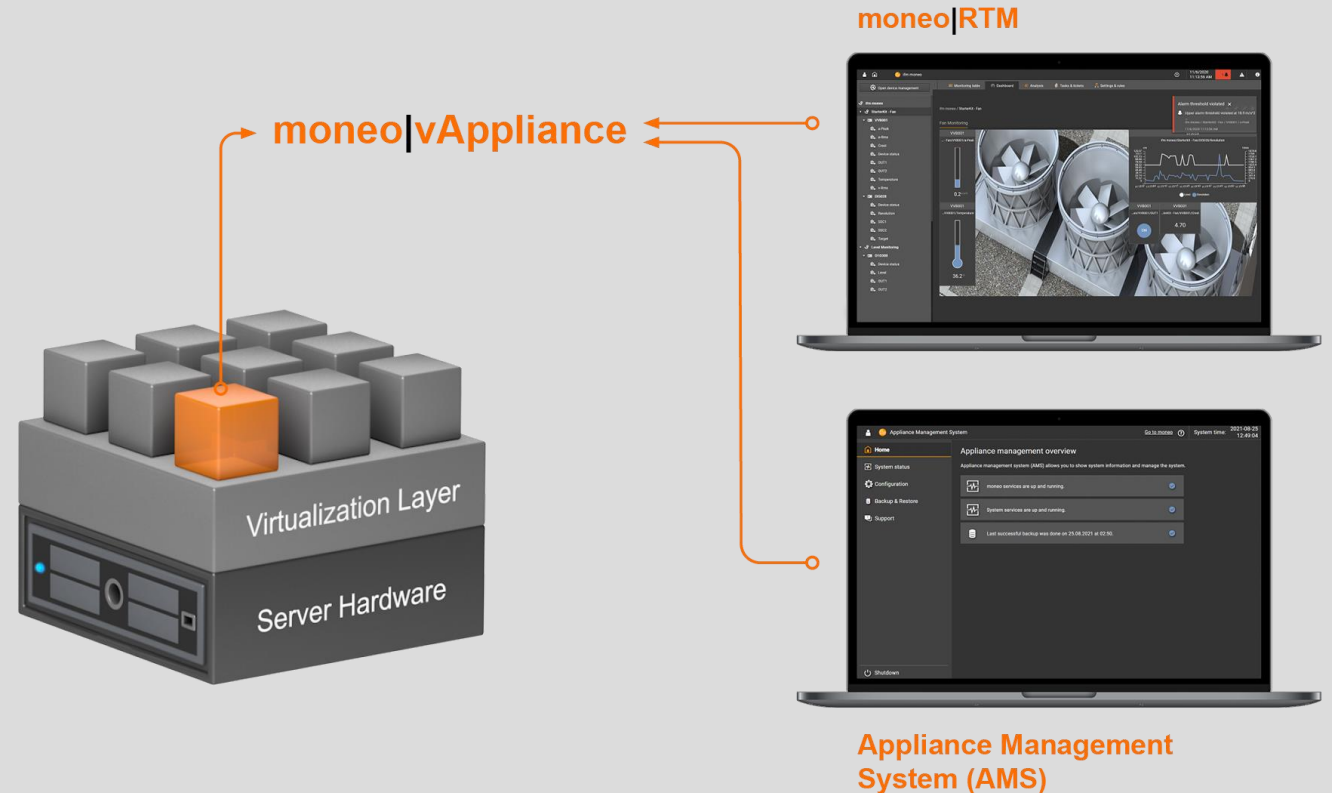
moneo|RTM

moneo|vAppliance

Virtualization Layer

Server Hardware

Open device management

Monitoring tasks
Dashboard
Analysis
Tasks & tickets
Settings & rules

Fan Monitoring

Alarm threshold violated

Appliance Management System

Go to moneo

System time: 2021-08-25 12:49:04

Home
System status
Configuration
Backup & Restore
Support

Appliance management overview

Appliance management system (AMS) allows you to show system information and manage the system.

moneo services are up and running.

System services are up and running.

Last successful backup was done on 25.08.2021 at 02:50.

4.70

Shutdown

Appliance Management System (AMS)